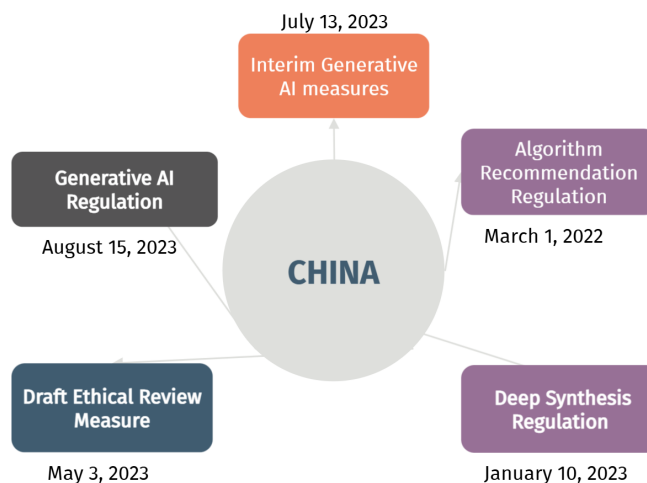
July 13, 2023

Interim Generative AI measures

Generative AI Regulation

August 15, 2023

CHINA

Algorithm Recommendation Regulation

March 1, 2022

Draft Ethical Review Measure

May 3, 2023

Deep Synthesis Regulation

January 10, 2023